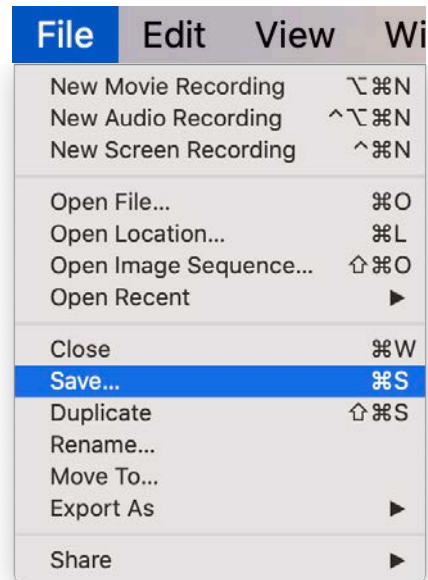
File Edit View Wi

New Movie Recording ⌥⌘N
New Audio Recording ^⌥⌘N
New Screen Recording ^⌘N

Open File... ⌘O
Open Location... ⌘L
Open Image Sequence... ⇧⌘O
Open Recent ▶

Close ⌘W
Save... ⌘S
Duplicate ⇧⌘S
Rename...
Move To...
Export As ▶

Share ▶